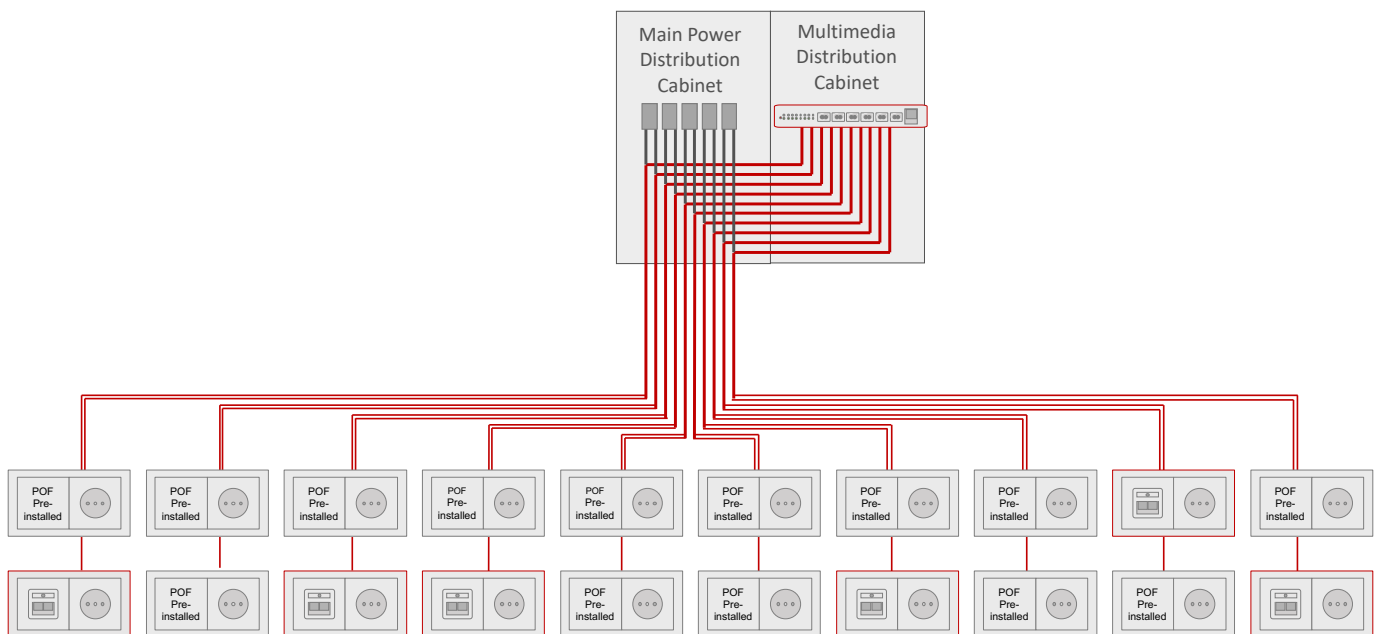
Main Power Distribution Cabinet

Multimedia Distribution Cabinet

POF Pre-installed

POF Pre-installed

POF Pre-installed

POF Pre-installed

POF Pre-installed

POF Pre-installed

POF Pre-installed

POF Pre-installed

POF Pre-installed

POF Pre-installed

POF Pre-installed

POF Pre-installed

POF Pre-installed

POF Pre-installed